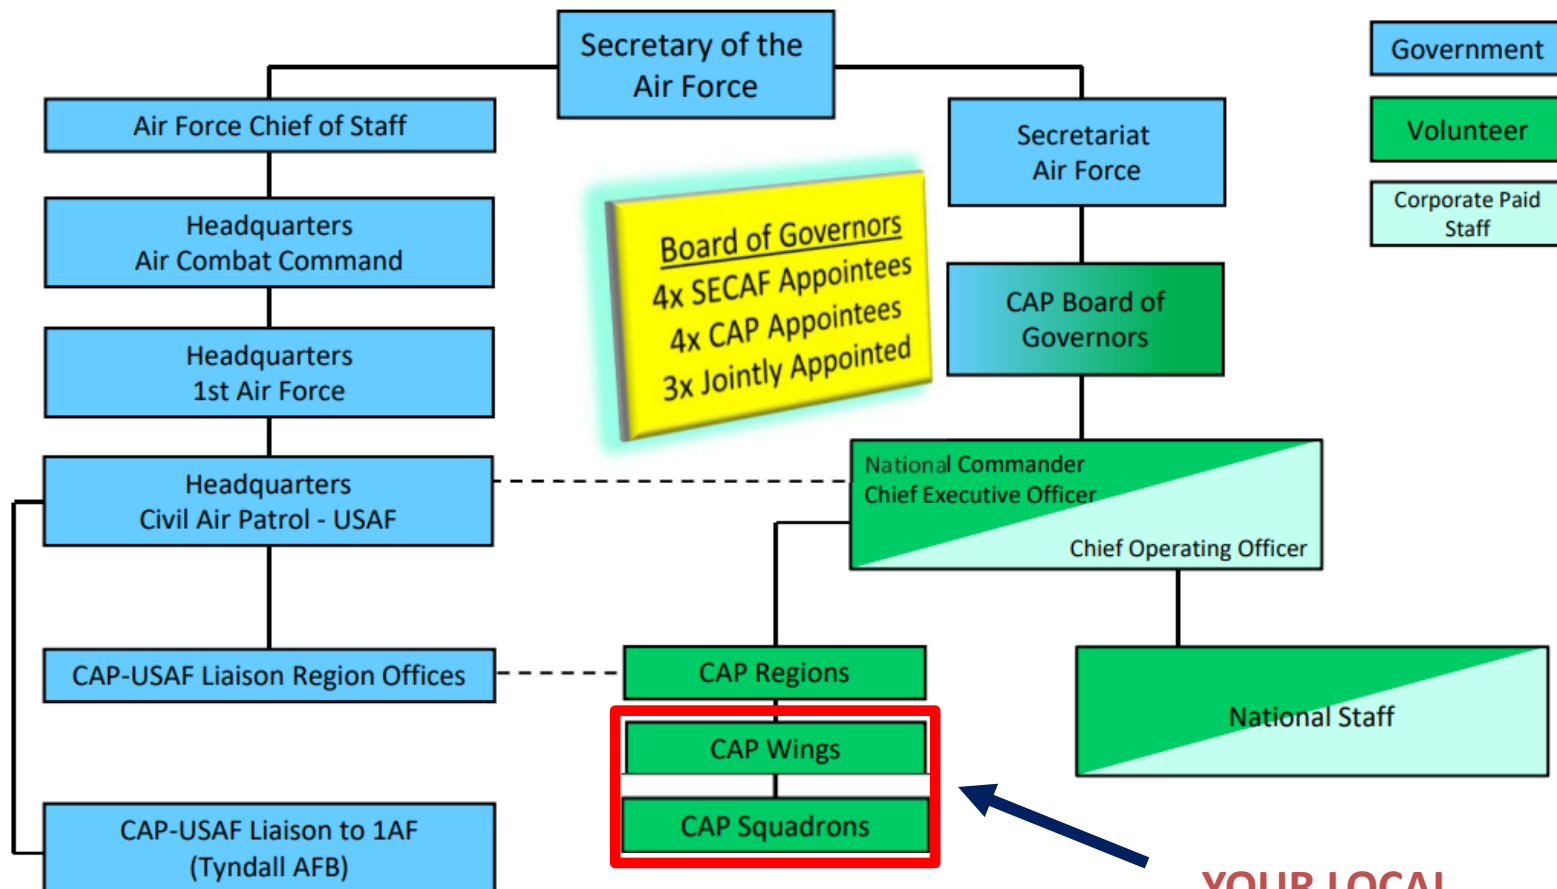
Secretary of the Air Force

Government

Volunteer

Corporate Paid Staff

Air Force Chief of Staff

Secretariat Air Force

Headquarters Air Combat Command

Board of Governors
4x SECAF Appointees
4x CAP Appointees
3x Jointly Appointed

CAP Board of Governors

Headquarters 1st Air Force

Headquarters Civil Air Patrol - USAF

National Commander
Chief Executive Officer
Chief Operating Officer

CAP-USAF Liaison Region Offices

CAP Regions

CAP Wings

National Staff

CAP Squadrons

CAP-USAF Liaison to 1AF (Tyndall AFB)

YOUR LOCAL